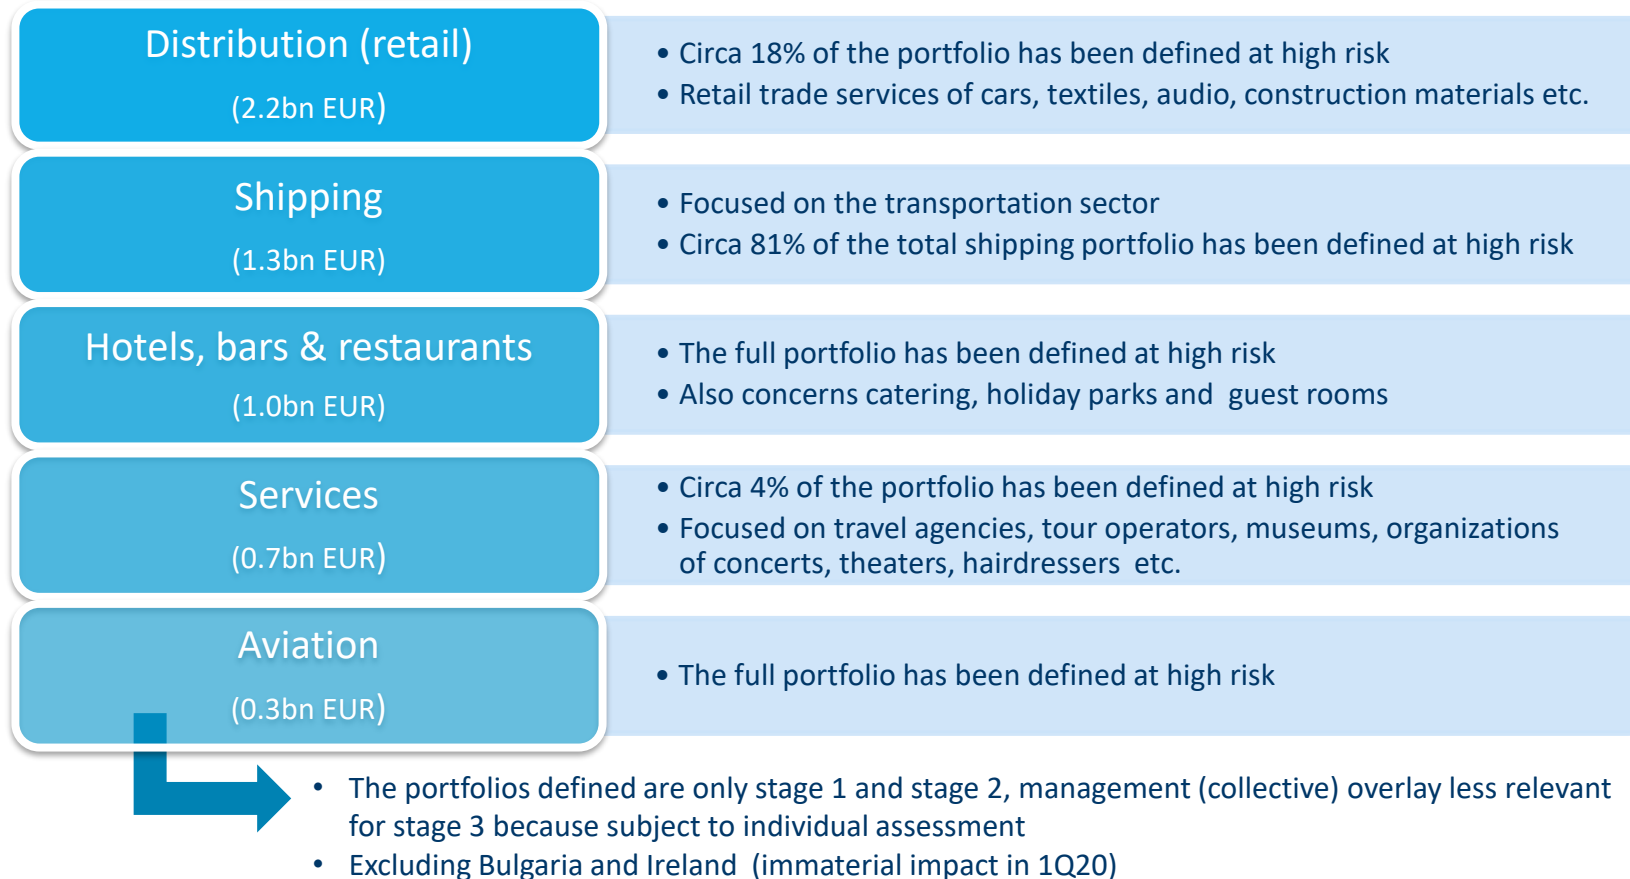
Distribution (retail)
(2.2bn EUR)

• Circa 18% of the portfolio has been defined at high risk
• Retail trade services of cars, textiles, audio, construction materials etc.

Shipping
(1.3bn EUR)

• Focused on the transportation sector
• Circa 81% of the total shipping portfolio has been defined at high risk

Hotels, bars & restaurants
(1.0bn EUR)

• The full portfolio has been defined at high risk
• Also concerns catering, holiday parks and guest rooms

Services
(0.7bn EUR)

• Circa 4% of the portfolio has been defined at high risk
• Focused on travel agencies, tour operators, museums, organizations of concerts, theaters, hairdressers etc.

Aviation
(0.3bn EUR)

• The full portfolio has been defined at high risk

• The portfolios defined are only stage 1 and stage 2, management (collective) overlay less relevant for stage 3 because subject to individual assessment
• Excluding Bulgaria and Ireland (immaterial impact in 1Q20)